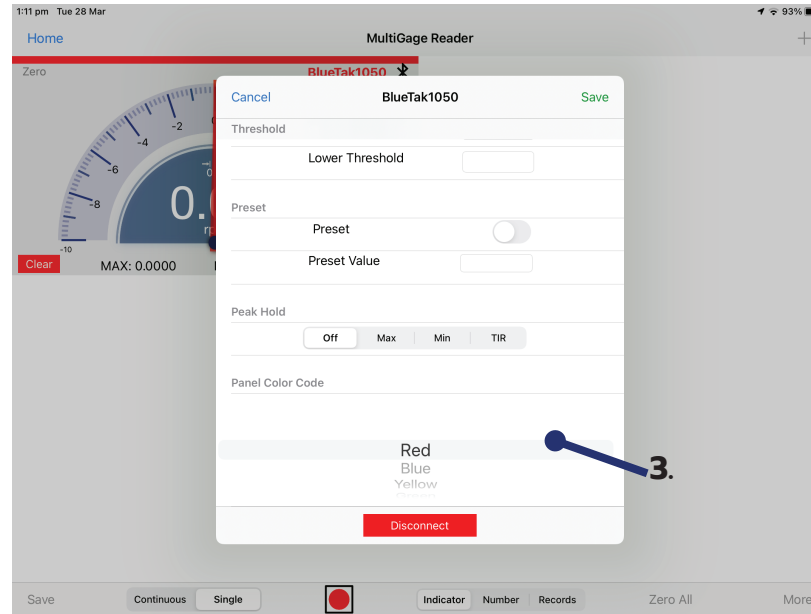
1:11 pm Tue 28 Mar
93%

Home
MultiGage Reader

Zero
BlueTak1050

-2
-4
-6
-8
-10

Clear
MAX: 0.0000

Cancel
BlueTak1050
Save

Threshold

Lower Threshold

Preset

Preset

Preset Value

Peak Hold

| Off | Max | Min | TIR |
|---|---|---|---|

Panel Color Code

Red
Blue
Yellow

3.

Disconnect

Save
Continuous
Single
Indicator
Number
Records
Zero All
More